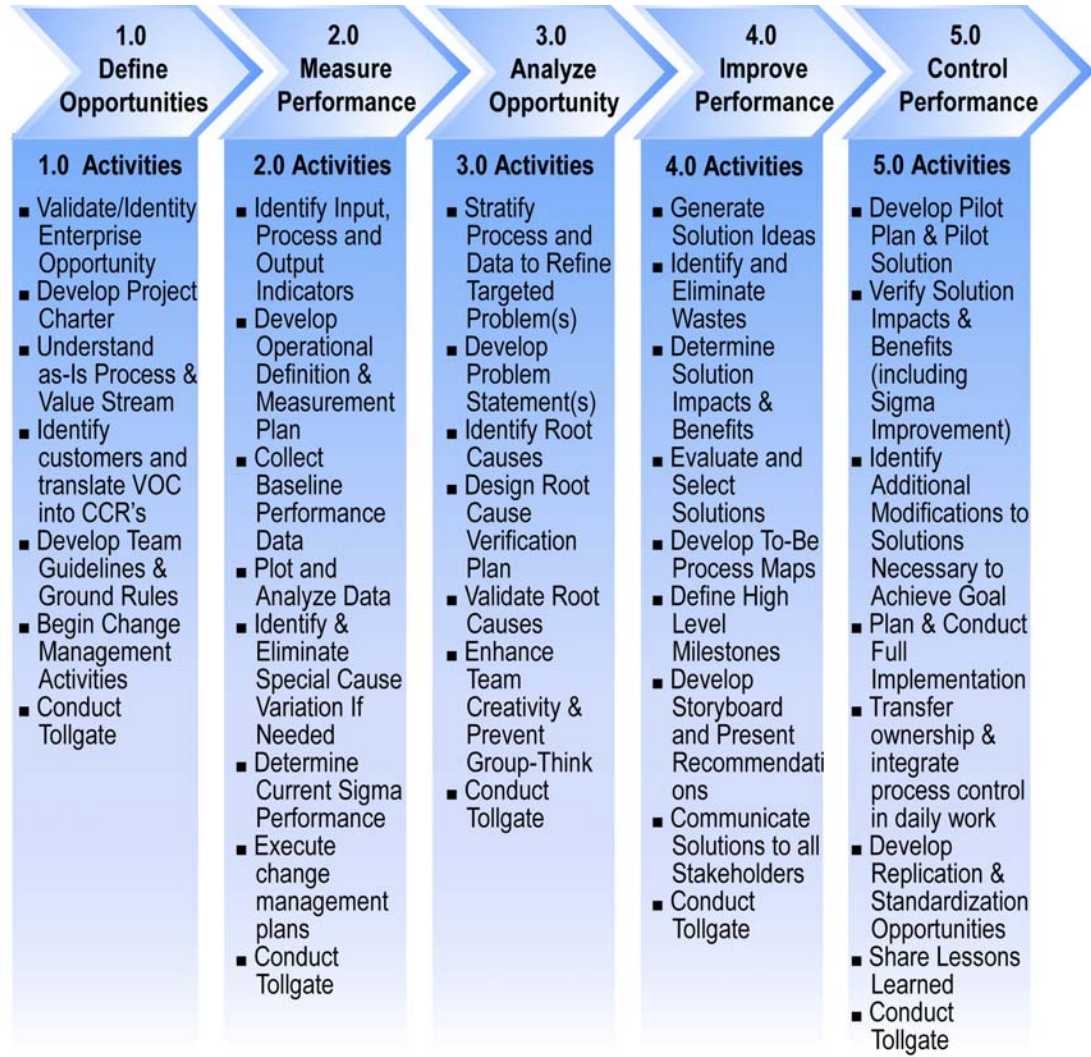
1.0
Define Opportunities

1.0 Activities

- Validate/Identity Enterprise Opportunity
- Develop Project Charter
- Understand as-Is Process & Value Stream
- Identify customers and translate VOC into CCR's
- Develop Team Guidelines & Ground Rules
- Begin Change Management Activities
- Conduct Tollgate

2.0
Measure Performance

2.0 Activities

- Identify Input, Process and Output Indicators
- Develop Operational Definition & Measurement Plan
- Collect Baseline Performance Data
- Plot and Analyze Data
- Identify & Eliminate Special Cause Variation If Needed
- Determine Current Sigma Performance
- Execute change management plans
- Conduct Tollgate

3.0
Analyze Opportunity

3.0 Activities

- Stratify Process and Data to Refine Targeted Problem(s)
- Develop Problem Statement(s)
- Identify Root Causes
- Design Root Cause Verification Plan
- Validate Root Causes
- Enhance Team Creativity & Prevent Group-Think
- Conduct Tollgate

4.0
Improve Performance

4.0 Activities

- Generate Solution Ideas
- Identify and Eliminate Wastes
- Determine Solution Impacts & Benefits
- Evaluate and Select Solutions
- Develop To-Be Process Maps
- Define High Level Milestones
- Develop Storyboard and Present Recommendati ons
- Communicate Solutions to all Stakeholders
- Conduct Tollgate

5.0
Control Performance

5.0 Activities

- Develop Pilot Plan & Pilot Solution
- Verify Solution Impacts & Benefits (including Sigma Improvement)
- Identify Additional Modifications to Solutions Necessary to Achieve Goal
- Plan & Conduct Full Implementation
- Transfer ownership & integrate process control in daily work
- Develop Replication & Standardization Opportunities
- Share Lessons Learned
- Conduct Tollgate